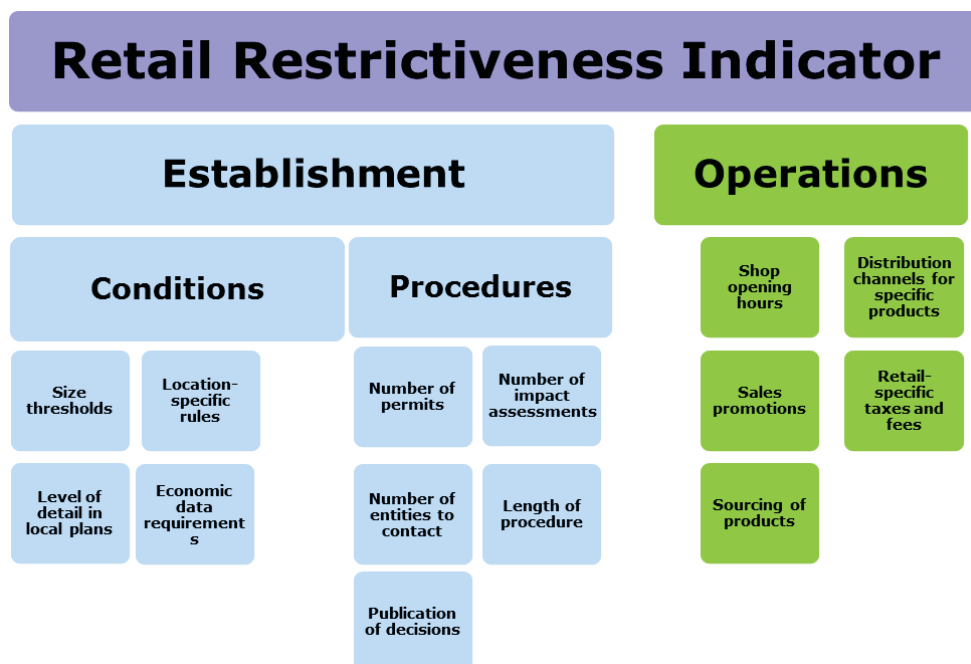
Retail Restrictiveness Indicator

Establishment

Conditions

Size thresholds

Location-specific rules

Level of detail in local plans

Economic data requirement s

Procedures

Number of permits

Number of impact assessments

Number of entities to contact

Length of procedure

Publication of decisions

Operations

Shop opening hours

Distribution channels for specific products

Sales promotions

Retail-specific taxes and fees

Sourcing of products